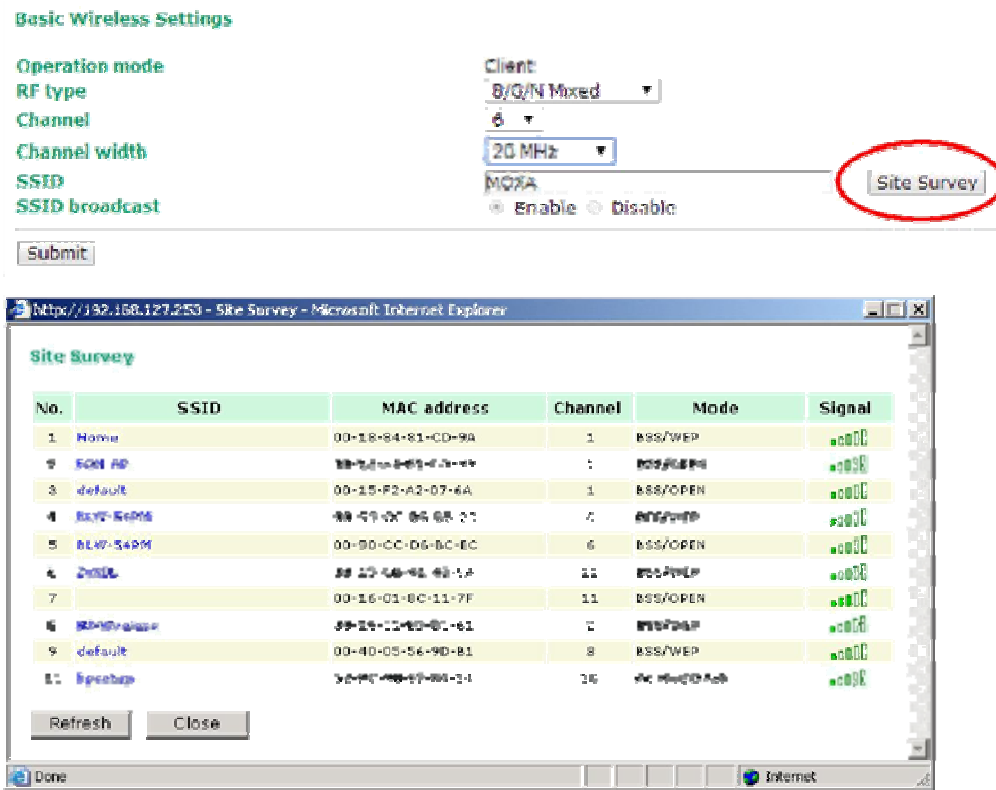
Basic Wireless Settings

Operation mode Client
RF type B/G/N Mixed
Channel 6
Channel width 20 MHz
SSID MOXA Site Survey
SSID broadcast Enable Disable

Submit

http://192.168.127.253 - Site Survey - Microsoft Internet Explorer

Site Survey

| No. | SSID | MAC address | Channel | Mode | Signal |
|---|---|---|---|---|---|
| 1 | Home | 00-18-84-81-CD-9A | 1 | BSS/WEP | |
| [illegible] | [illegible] | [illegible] | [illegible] | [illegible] | |
| 3 | default | 00-15-F2-A2-07-6A | 1 | BSS/OPEN | |
| 4 | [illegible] | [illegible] | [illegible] | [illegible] | |
| 5 | BLW-54PM | 00-90-CC-D6-BC-EC | 6 | BSS/OPEN | |
| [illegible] | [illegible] | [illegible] | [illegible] | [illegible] | |
| 7 | | 00-16-01-8C-11-7F | 11 | BSS/OPEN | |
| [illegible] | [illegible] | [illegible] | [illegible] | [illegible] | |
| 9 | default | 00-40-05-56-9D-81 | 8 | BSS/WEP | |
| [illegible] | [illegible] | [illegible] | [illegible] | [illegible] | |

Refresh Close

Done Internet